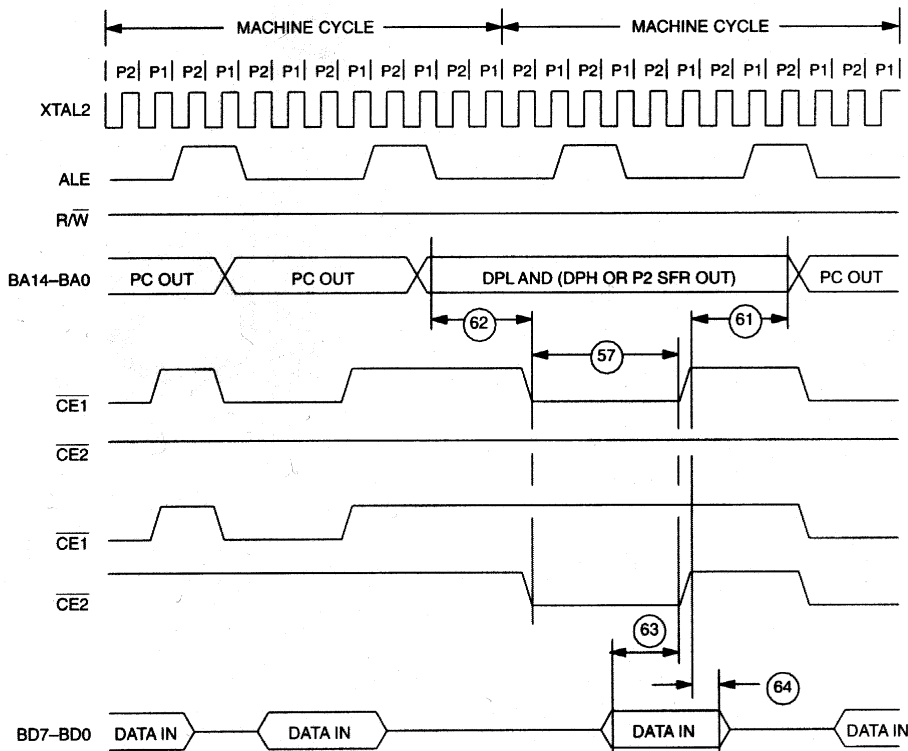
MACHINE CYCLE
MACHINE CYCLE

P2 P1 P2 P1 P2 P1 P2 P1 P2 P1 P2 P1 P2 P2 P1 P2 P1 P2 P1 P2 P1 P2 P1 P2 P1

XTAL2

ALE

$R/\overline{W}$

BA14–BA0

PC OUT

PC OUT

DPL AND (DPH OR P2 SFR OUT)

PC OUT

62

57

61

$\overline{CE1}$

$\overline{CE2}$

$\overline{CE1}$

$\overline{CE2}$

63

64

BD7–BD0

DATA IN

DATA IN

DATA IN

DATA IN